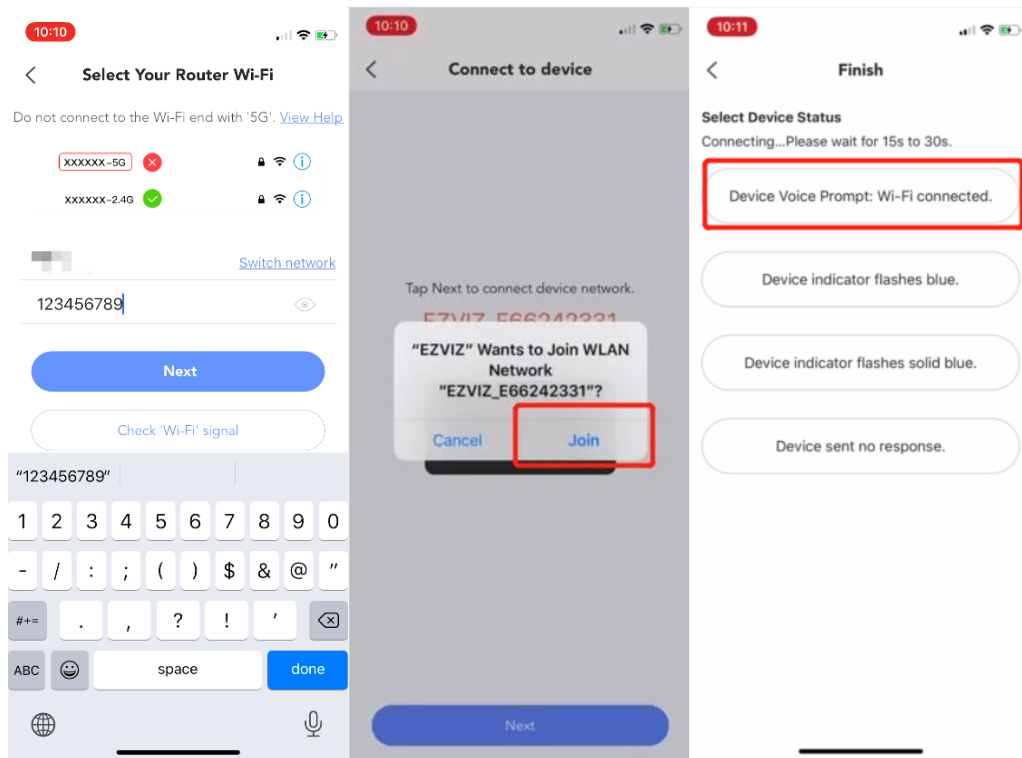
10:10

Select Your Router Wi-Fi

Do not connect to the Wi-Fi end with '5G'. View Help

XXXXXX-5G

XXXXXX-2.4G

Switch network

123456789

Next

Check 'Wi-Fi' signal

"123456789"

1 2 3 4 5 6 7 8 9 0

- / : ; ( ) $ & @ "

#+= . , ? ! '

ABC space done

10:10

Connect to device

Tap Next to connect device network.

EZVIZ_E66242331

"EZVIZ" Wants to Join WLAN Network "EZVIZ_E66242331"?

Cancel Join

Next

10:11

Finish

Select Device Status

Connecting...Please wait for 15s to 30s.

Device Voice Prompt: Wi-Fi connected.

Device indicator flashes blue.

Device indicator flashes solid blue.

Device sent no response.